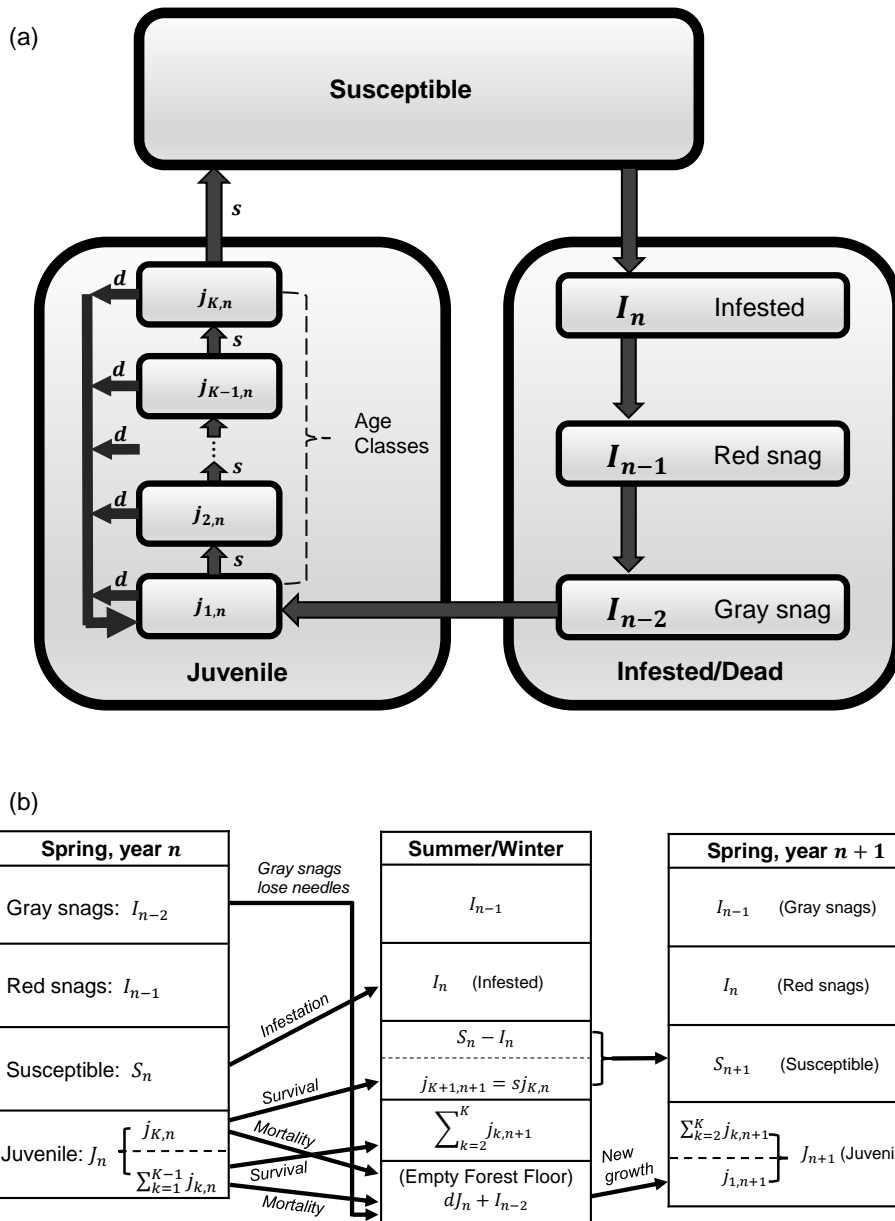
(a)

Susceptible

$s$

$d$ $j_{K,n}$

$s$

$d$ $j_{K-1,n}$

Age Classes

$d$

$s$

$d$ $j_{2,n}$

$s$

$d$ $j_{1,n}$

Juvenile

$I_n$ Infested

$I_{n-1}$ Red snag

$I_{n-2}$ Gray snag

Infested/Dead

(b)

| Spring, year $n$ |
|---|
| Gray snags: $I_{n-2}$ |
| Red snags: $I_{n-1}$ |
| Susceptible: $S_n$ |
| Juvenile: $J_n$ $j_{K,n}$ / $\sum_{k=1}^{K-1} j_{k,n}$ |

Gray snags lose needles

Infestation

Survival

Mortality

Survival

Mortality

| Summer/Winter |
|---|
| $I_{n-1}$ |
| $I_n$ (Infested) |
| $S_n - I_n$ / $j_{K+1,n+1} = sj_{K,n}$ |
| $\sum_{k=2}^{K} j_{k,n+1}$ |
| (Empty Forest Floor) $dJ_n + I_{n-2}$ |

New growth

| Spring, year $n+1$ |
|---|
| $I_{n-1}$ (Gray snags) |
| $I_n$ (Red snags) |
| $S_{n+1}$ (Susceptible) |
| $\sum_{k=2}^{K} j_{k,n+1}$ / $j_{1,n+1}$ $J_{n+1}$ (Juveni |